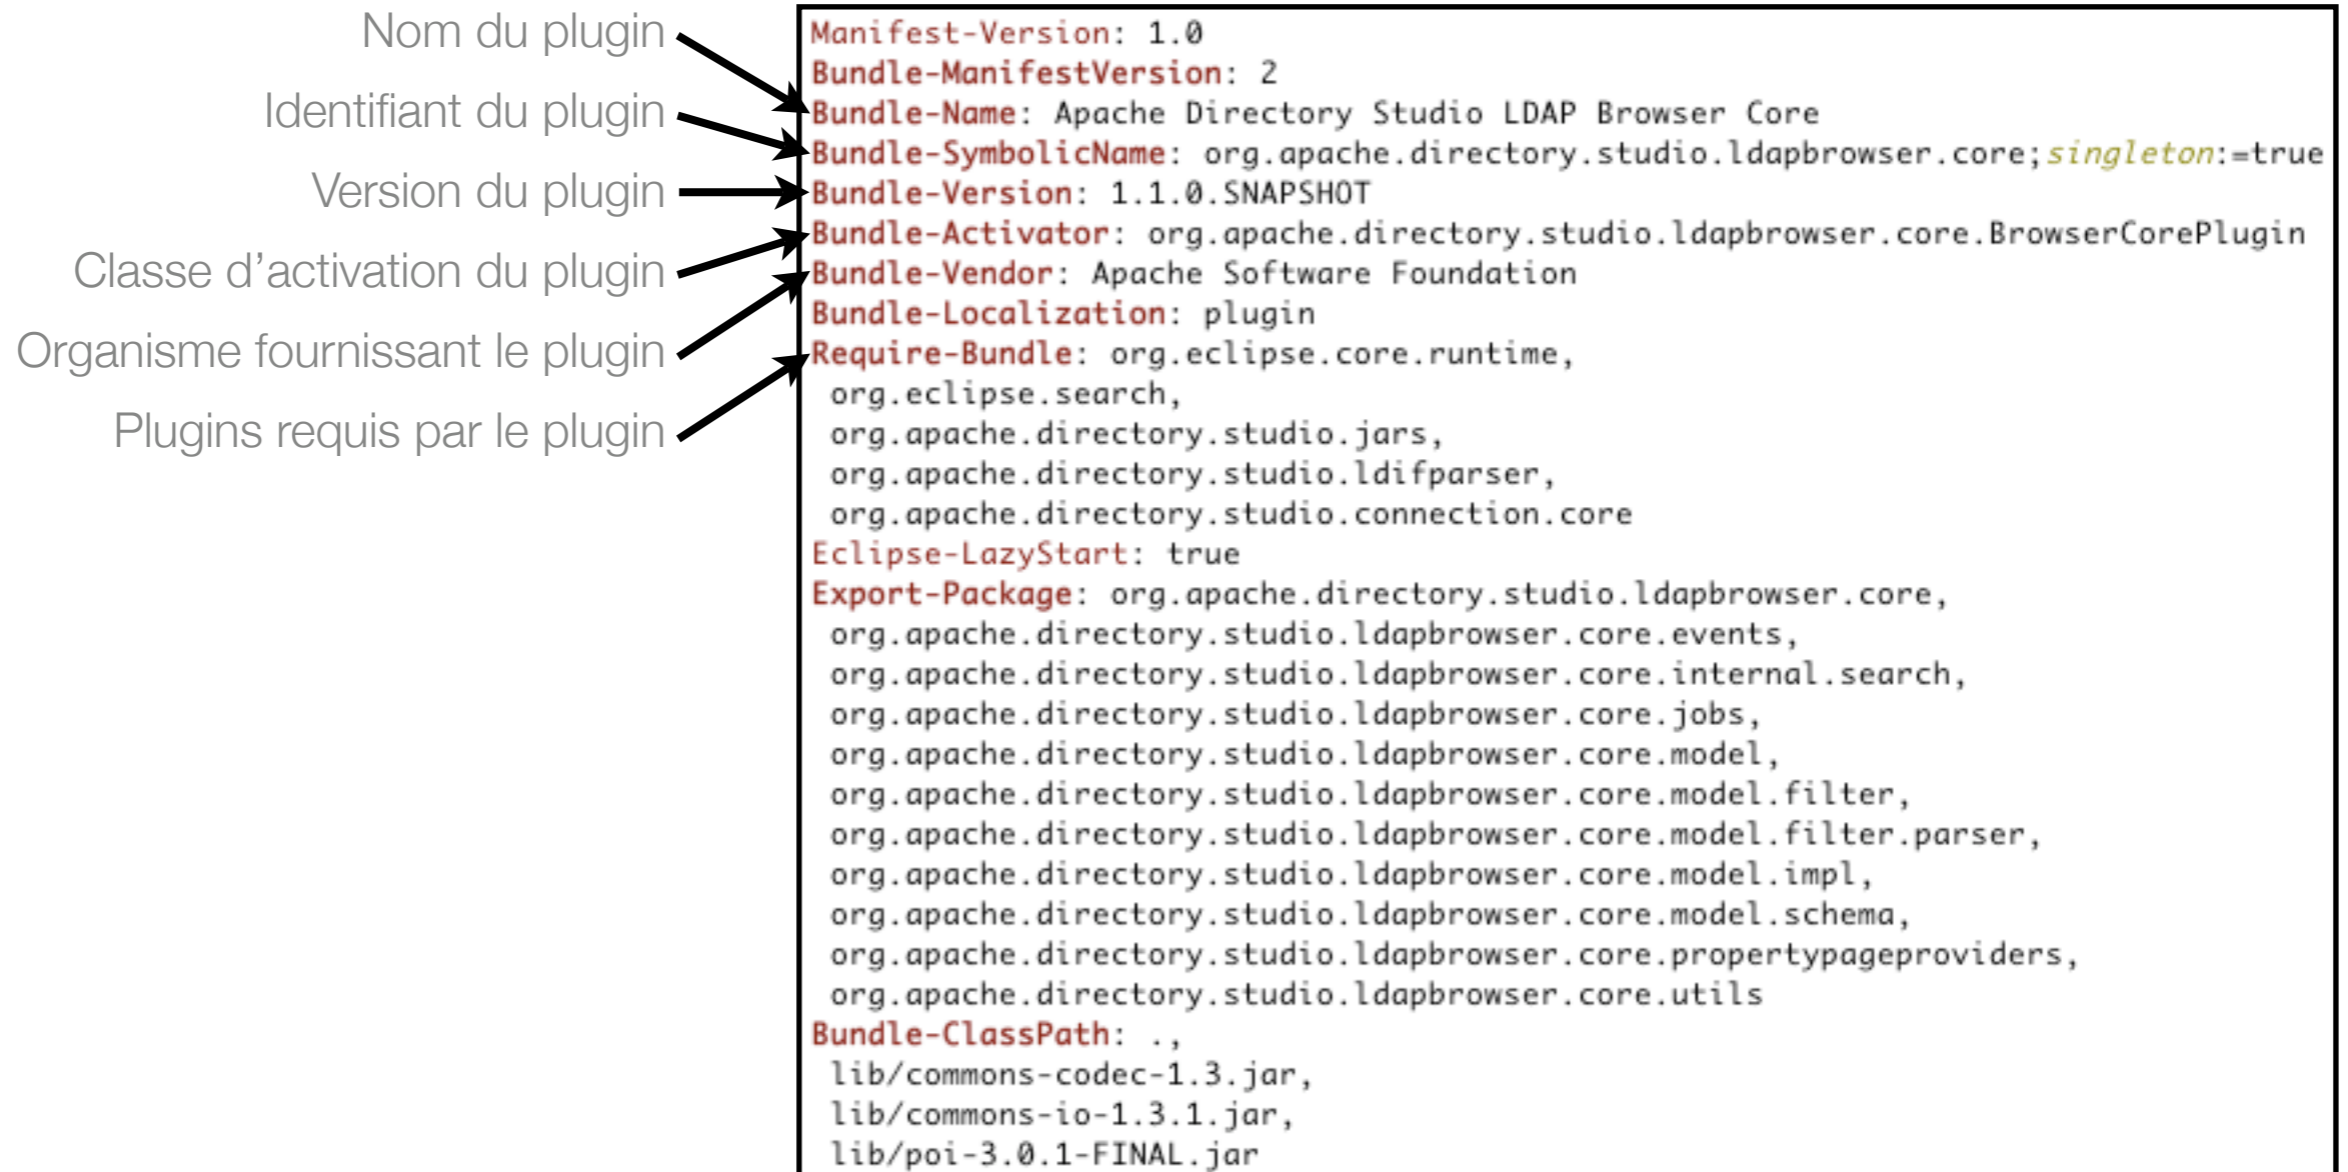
Nom du plugin
Identifiant du plugin
Version du plugin
Classe d'activation du plugin
Organisme fournissant le plugin
Plugins requis par le plugin

Manifest-Version: 1.0
Bundle-ManifestVersion: 2
Bundle-Name: Apache Directory Studio LDAP Browser Core
Bundle-SymbolicName: org.apache.directory.studio.ldapbrowser.core;singleton:=true
Bundle-Version: 1.1.0.SNAPSHOT
Bundle-Activator: org.apache.directory.studio.ldapbrowser.core.BrowserCorePlugin
Bundle-Vendor: Apache Software Foundation
Bundle-Localization: plugin
Require-Bundle: org.eclipse.core.runtime,
org.eclipse.search,
org.apache.directory.studio.jars,
org.apache.directory.studio.ldifparser,
org.apache.directory.studio.connection.core
Eclipse-LazyStart: true
Export-Package: org.apache.directory.studio.ldapbrowser.core,
org.apache.directory.studio.ldapbrowser.core.events,
org.apache.directory.studio.ldapbrowser.core.internal.search,
org.apache.directory.studio.ldapbrowser.core.jobs,
org.apache.directory.studio.ldapbrowser.core.model,
org.apache.directory.studio.ldapbrowser.core.model.filter,
org.apache.directory.studio.ldapbrowser.core.model.filter.parser,
org.apache.directory.studio.ldapbrowser.core.model.impl,
org.apache.directory.studio.ldapbrowser.core.model.schema,
org.apache.directory.studio.ldapbrowser.core.propertypageproviders,
org.apache.directory.studio.ldapbrowser.core.utils
Bundle-ClassPath: .,
lib/commons-codec-1.3.jar,
lib/commons-io-1.3.1.jar,
lib/poi-3.0.1-FINAL.jar